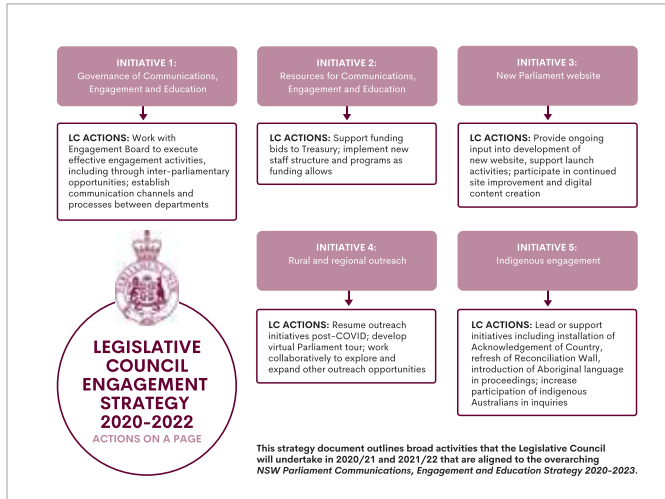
INITIATIVE 1:
Governance of Communications, Engagement and Education

LC ACTIONS: Work with Engagement Board to execute effective engagement activities, including through inter-parliamentary opportunities; establish communication channels and processes between departments

INITIATIVE 2:
Resources for Communications, Engagement and Education

LC ACTIONS: Support funding bids to Treasury; implement new staff structure and programs as funding allows

INITIATIVE 3:
New Parliament website

LC ACTIONS: Provide ongoing input into development of new website, support launch activities; participate in continued site improvement and digital content creation

INITIATIVE 4:
Rural and regional outreach

LC ACTIONS: Resume outreach initiatives post-COVID; develop virtual Parliament tour; work collaboratively to explore and expand other outreach opportunities

INITIATIVE 5:
Indigenous engagement

LC ACTIONS: Lead or support initiatives including installation of Acknowledgement of Country, refresh of Reconciliation Wall, introduction of Aboriginal language in proceedings; increase participation of indigenous Australians in inquiries

LEGISLATIVE COUNCIL ENGAGEMENT STRATEGY 2020-2022
ACTIONS ON A PAGE

This strategy document outlines broad activities that the Legislative Council will undertake in 2020/21 and 2021/22 that are aligned to the overarching NSW Parliament Communications, Engagement and Education Strategy 2020-2023.